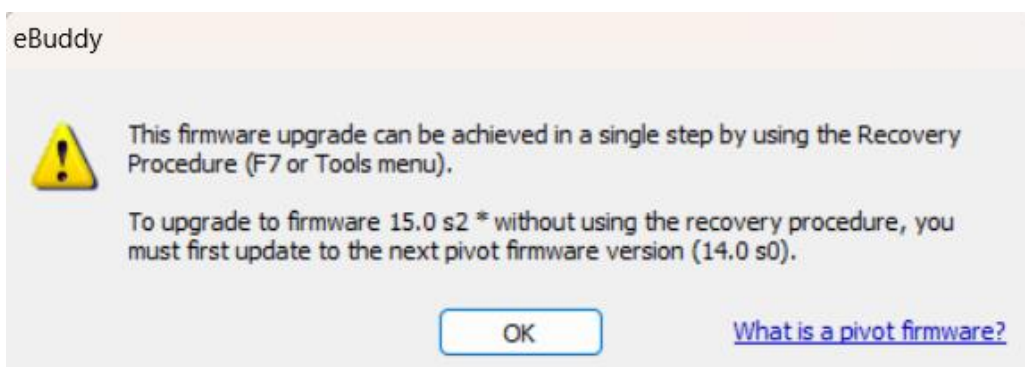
eBuddy

This firmware upgrade can be achieved in a single step by using the Recovery Procedure (F7 or Tools menu).

To upgrade to firmware 15.0 s2 * without using the recovery procedure, you must first update to the next pivot firmware version (14.0 s0).

OK

What is a pivot firmware?